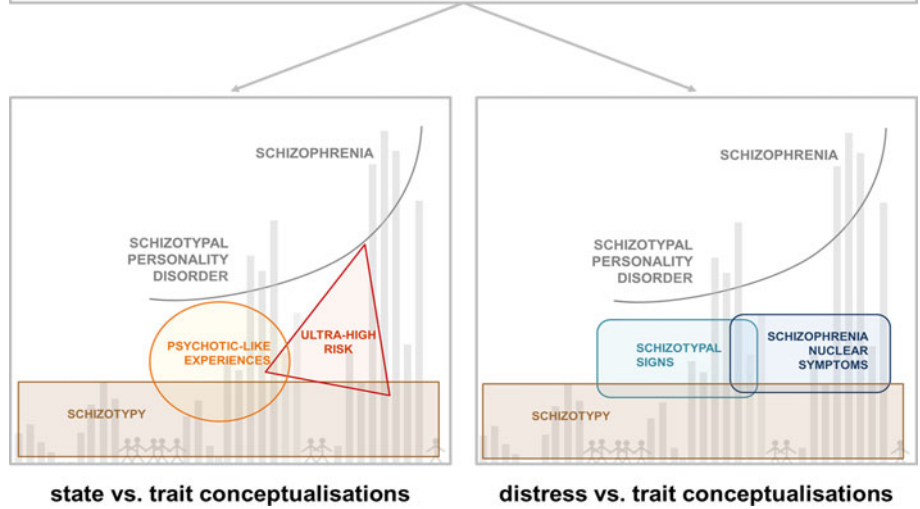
SCHIZOPHRENIA

SCHIZOTYPAL PERSONALITY DISORDER

PSYCHOTIC-LIKE EXPERIENCES

ULTRA-HIGH RISK

SCHIZOTYPY

state vs. trait conceptualisations

SCHIZOPHRENIA

SCHIZOTYPAL PERSONALITY DISORDER

SCHIZOTYPAL SIGNS

SCHIZOPHRENIA NUCLEAR SYMPTOMS

SCHIZOTYPY

distress vs. trait conceptualisations